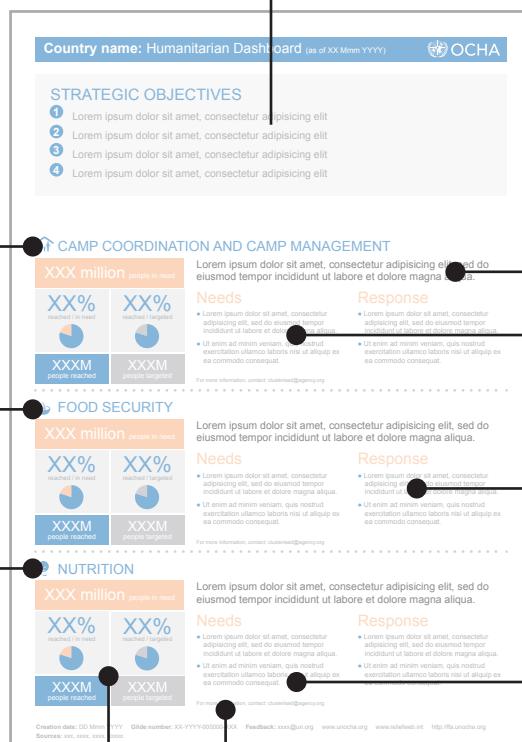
Country name: Humanitarian Dashboard (as of XX Mmm YYYY)

OCHA

STRATEGIC OBJECTIVES

1 Lorem ipsum dolor sit amet, consectetur adipisicing elit
2 Lorem ipsum dolor sit amet, consectetur adipisicing elit
3 Lorem ipsum dolor sit amet, consectetur adipisicing elit
4 Lorem ipsum dolor sit amet, consectetur adipisicing elit

CAMP COORDINATION AND CAMP MANAGEMENT

XXX million people in need

XX% reached / in need

XX% reached / targeted

XXXM people reached

XXXM people targeted

Lorem ipsum dolor sit amet, consectetur adipisicing elit, sed do eiusmod tempor incididunt ut labore et dolore magna aliqua.

Needs

• Lorem ipsum dolor sit amet, consectetur adipisicing elit, sed do eiusmod tempor incididunt ut labore et dolore magna aliqua.
• Ut enim ad minim veniam, quis nostrud exercitation ullamco laboris nisi ut aliquip ex ea commodo consequat.

Response

• Lorem ipsum dolor sit amet, consectetur adipisicing elit, sed do eiusmod tempor incididunt ut labore et dolore magna aliqua.
• Ut enim ad minim veniam, quis nostrud exercitation ullamco laboris nisi ut aliquip ex ea commodo consequat.

For more information, contact: clusterlead@agency.org

FOOD SECURITY

XXX million people in need

XX% reached / in need

XX% reached / targeted

XXXM people reached

XXXM people targeted

Lorem ipsum dolor sit amet, consectetur adipisicing elit, sed do eiusmod tempor incididunt ut labore et dolore magna aliqua.

Needs

• Lorem ipsum dolor sit amet, consectetur adipisicing elit, sed do eiusmod tempor incididunt ut labore et dolore magna aliqua.
• Ut enim ad minim veniam, quis nostrud exercitation ullamco laboris nisi ut aliquip ex ea commodo consequat.

Response

• Lorem ipsum dolor sit amet, consectetur adipisicing elit, sed do eiusmod tempor incididunt ut labore et dolore magna aliqua.
• Ut enim ad minim veniam, quis nostrud exercitation ullamco laboris nisi ut aliquip ex ea commodo consequat.

For more information, contact: clusterlead@agency.org

NUTRITION

XXX million people in need

XX% reached / in need

XX% reached / targeted

XXXM people reached

XXXM people targeted

Lorem ipsum dolor sit amet, consectetur adipisicing elit, sed do eiusmod tempor incididunt ut labore et dolore magna aliqua.

Needs

• Lorem ipsum dolor sit amet, consectetur adipisicing elit, sed do eiusmod tempor incididunt ut labore et dolore magna aliqua.
• Ut enim ad minim veniam, quis nostrud exercitation ullamco laboris nisi ut aliquip ex ea commodo consequat.

Response

• Lorem ipsum dolor sit amet, consectetur adipisicing elit, sed do eiusmod tempor incididunt ut labore et dolore magna aliqua.
• Ut enim ad minim veniam, quis nostrud exercitation ullamco laboris nisi ut aliquip ex ea commodo consequat.

For more information, contact: clusterlead@agency.org

Creation date: DD Mmm YYYY Glide number: XX-YYYY-000000-XXX Feedback: xxxx@un.org www.unocha.org www.reliefweb.int http://fts.unocha.org
Sources: xxx, xxxx, xxxx, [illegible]